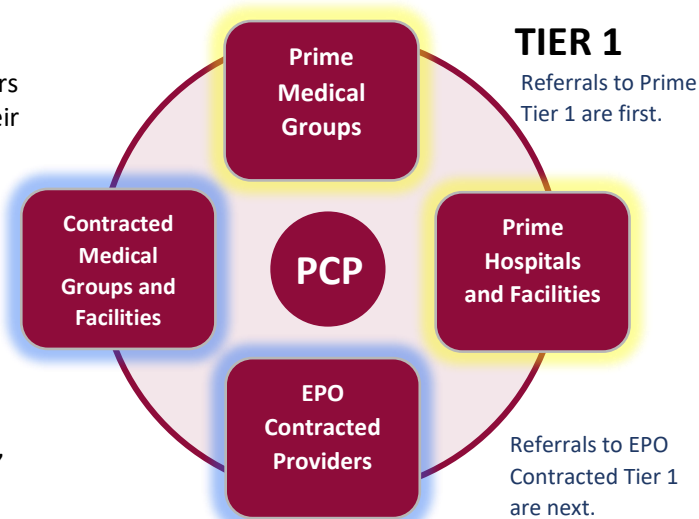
rs
eir

,

TIER 1

Referrals to Prime
Tier 1 are first.

Prime Medical Groups

Contracted Medical Groups and Facilities

PCP

Prime Hospitals and Facilities

EPO Contracted Providers

Referrals to EPO Contracted Tier 1 are next.